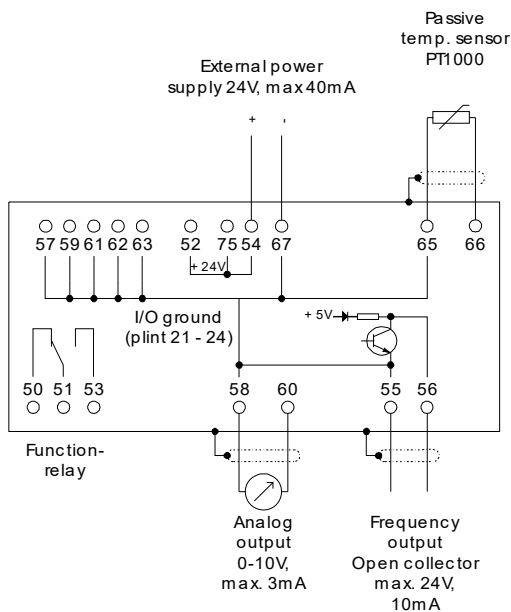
Passive
temp. sensor
PT1000

External power
supply 24V, max 40mA

+ -

57 59 61 62 63 52 75 54 67 65 66

+ 24V

I/O ground
(plint 21 - 24)

+ 5V

50 51 53

58 60 55 56

Function-
relay

Analog
output
0-10V,
max. 3mA

Frequency
output
Open collector
max. 24V,
10mA